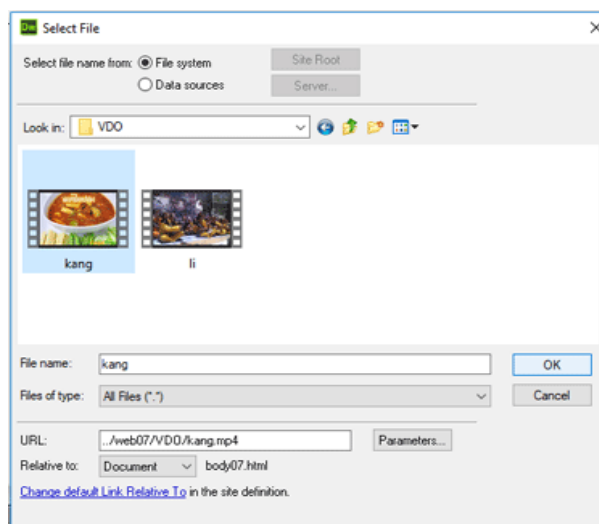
Dw Select File

Select file name from: File system
Data sources

Site Root
Server...

Look in: VDO

kang
li

File name: kang
Files of type: All Files (*.*)

OK
Cancel

URL: ../web07/VDO/kang.mp4
Parameters...

Relative to: Document body07.html

Change default Link Relative To in the site definition.